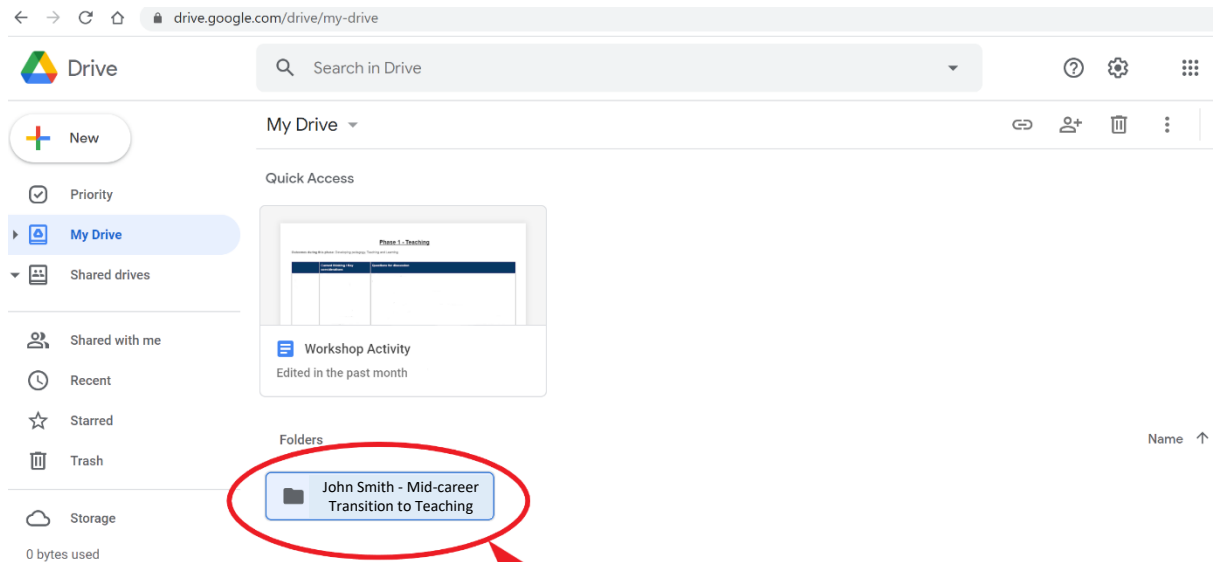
drive.google.com/drive/my-drive

Drive

Search in Drive

New

Priority

My Drive

Shared drives

Shared with me

Recent

Starred

Trash

Storage

0 bytes used

My Drive

Quick Access

Phase 1 - Teaching

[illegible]

Workshop Activity

Edited in the past month

Folders

Name

John Smith - Mid-career Transition to Teaching